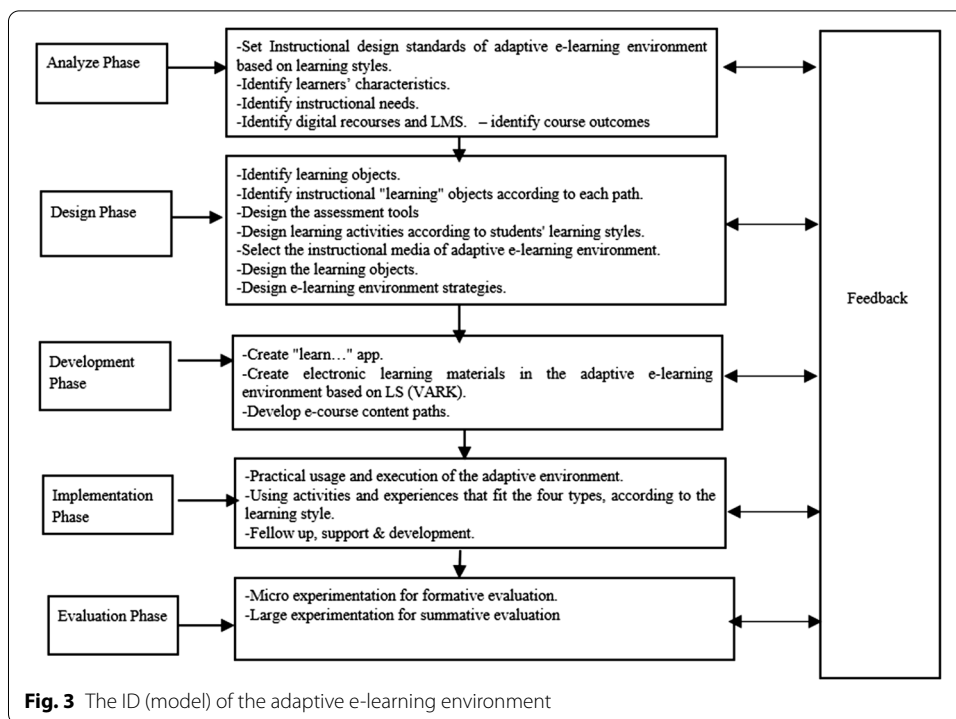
Analyze Phase

-Set Instructional design standards of adaptive e-learning environment based on learning styles.
-Identify learners' characteristics.
-Identify instructional needs.
-Identify digital recourses and LMS. – identify course outcomes

Design Phase

-Identify learning objects.
-Identify instructional "learning" objects according to each path.
-Design the assessment tools
-Design learning activities according to students' learning styles.
-Select the instructional media of adaptive e-learning environment.
-Design the learning objects.
-Design e-learning environment strategies.

Development Phase

-Create "learn…" app.
-Create electronic learning materials in the adaptive e-learning environment based on LS (VARK).
-Develop e-course content paths.

Implementation Phase

-Practical usage and execution of the adaptive environment.
-Using activities and experiences that fit the four types, according to the learning style.
-Fellow up, support & development.

Evaluation Phase

-Micro experimentation for formative evaluation.
-Large experimentation for summative evaluation

Feedback

Fig. 3 The ID (model) of the adaptive e-learning environment